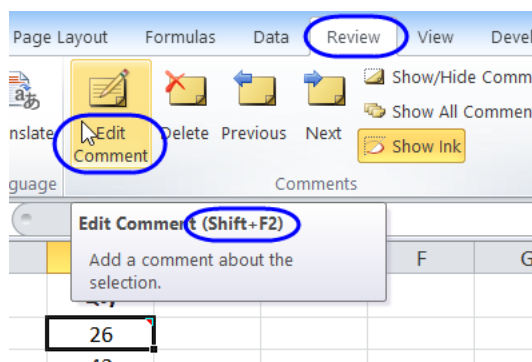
Page Layout Formulas Data Review View Devel

nslate Edit Comment Delete Previous Next Show/Hide Comm Show All Commen Show Ink

guage Comments

Edit Comment (Shift+F2)

Add a comment about the selection.

F G

26